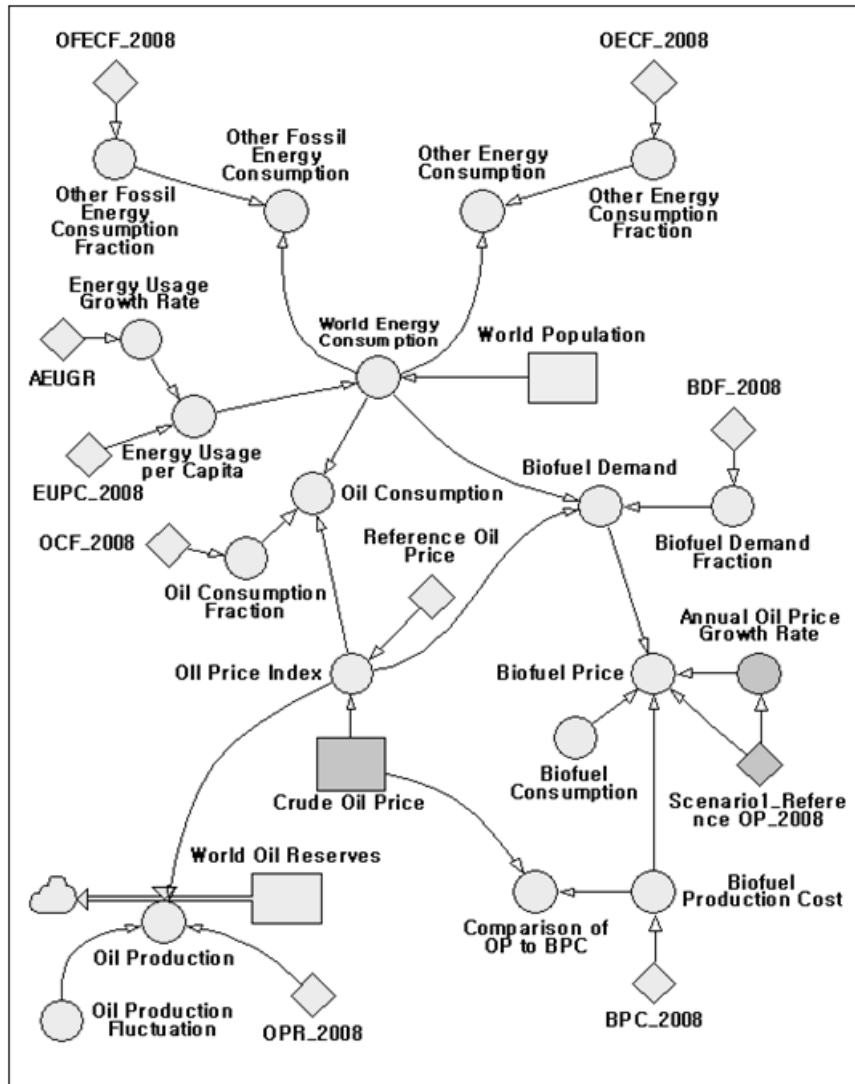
OFECF_2008

OECF_2008

Other Fossil Energy Consumption

Other Energy Consumption

Other Fossil Energy Consumption Fraction

Other Energy Consumption Fraction

Energy Usage Growth Rate

World Energy Consumption

World Population

AEUGR

BDF_2008

Energy Usage per Capita

Biofuel Demand

EUPC_2008

Oil Consumption

OCF_2008

Reference Oil Price

Biofuel Demand Fraction

Oil Consumption Fraction

Annual Oil Price Growth Rate

Oil Price Index

Biofuel Price

Biofuel Consumption

Crude Oil Price

Scenario1_Reference OP_2008

World Oil Reserves

Biofuel Production Cost

Comparison of OP to BPC

Oil Production

Oil Production Fluctuation

OPR_2008

BPC_2008